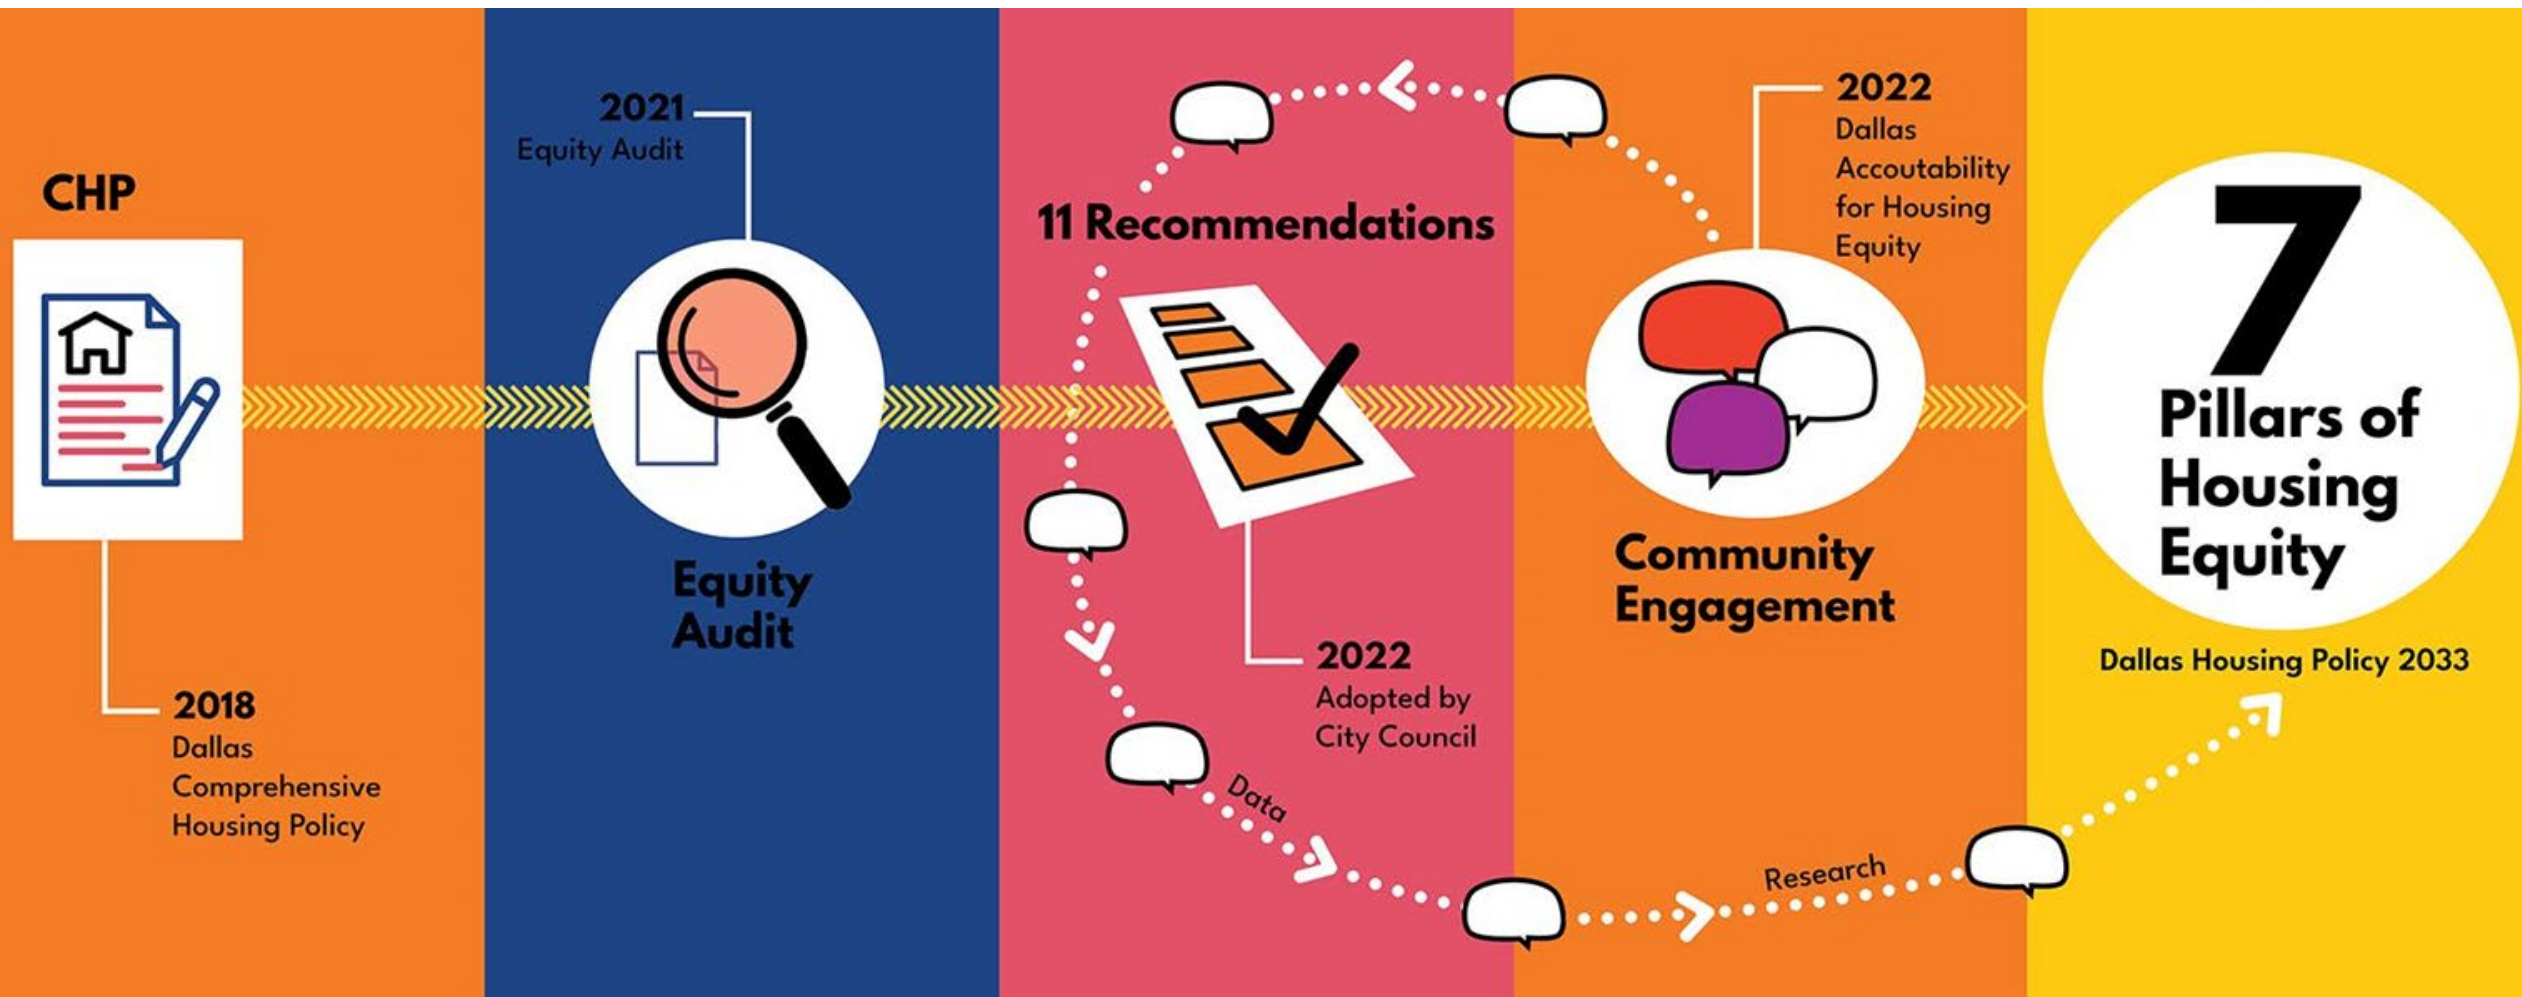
CHP

2018
Dallas Comprehensive Housing Policy

2021
Equity Audit

Equity Audit

11 Recommendations

2022
Adopted by City Council

Data

Research

2022
Dallas Accoutability for Housing Equity

Community Engagement

7 Pillars of Housing Equity

Dallas Housing Policy 2033